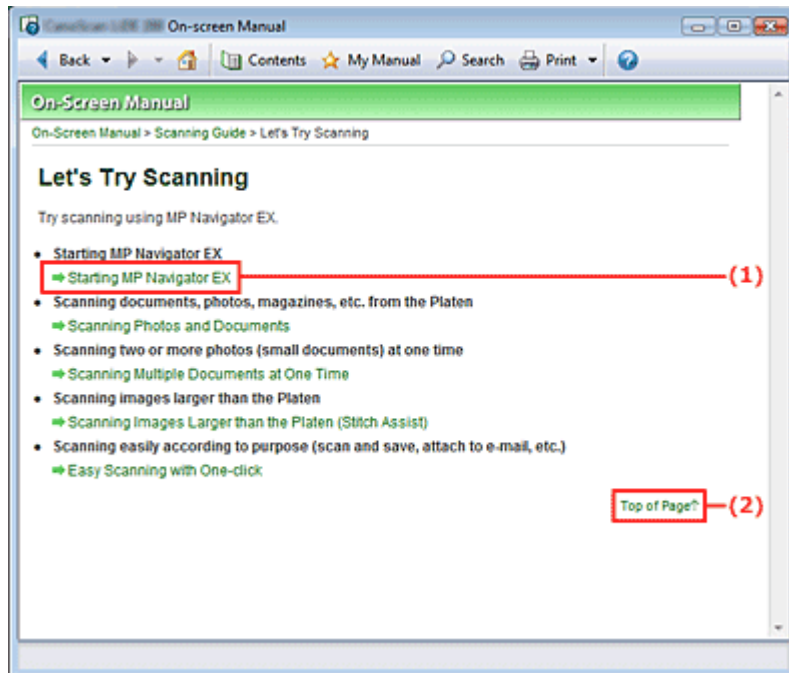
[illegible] On-screen Manual

Back Contents My Manual Search Print

On-Screen Manual

On-Screen Manual > Scanning Guide > Let's Try Scanning

Let's Try Scanning

Try scanning using MP Navigator EX.

• Starting MP Navigator EX
➡ Starting MP Navigator EX (1)
• Scanning documents, photos, magazines, etc. from the Platen
➡ Scanning Photos and Documents
• Scanning two or more photos (small documents) at one time
➡ Scanning Multiple Documents at One Time
• Scanning images larger than the Platen
➡ Scanning Images Larger than the Platen (Stitch Assist)
• Scanning easily according to purpose (scan and save, attach to e-mail, etc.)
➡ Easy Scanning with One-click

Top of Page (2)